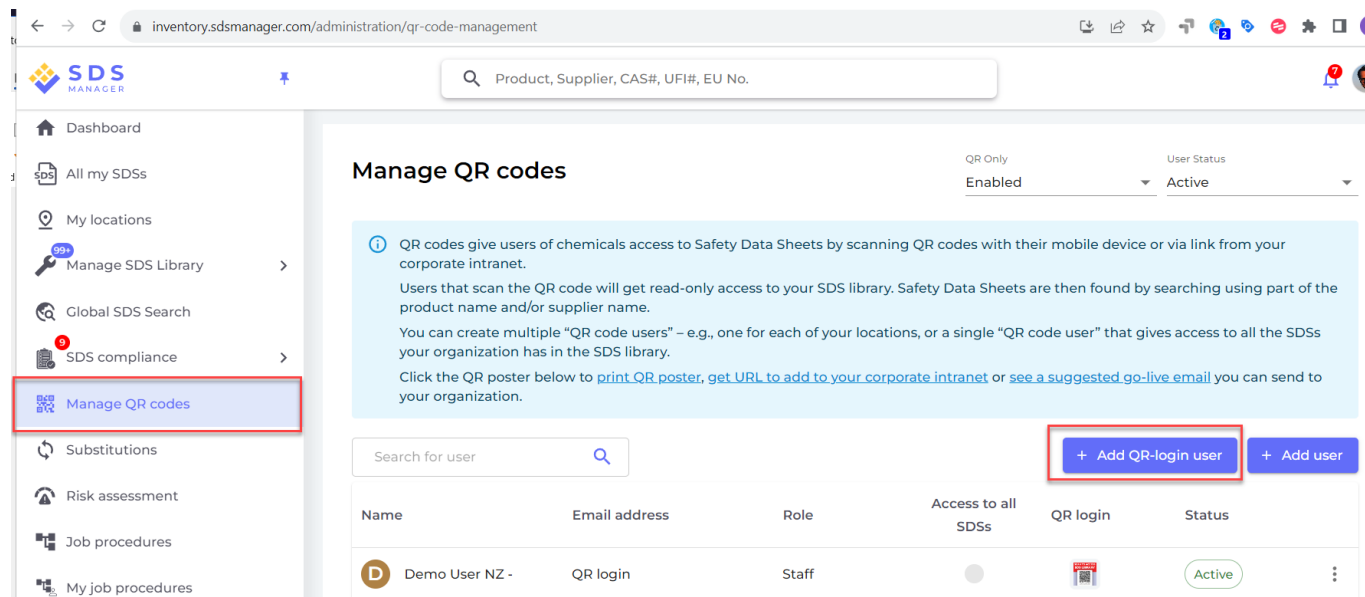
inventory.sdsmanager.com/administration/qr-code-management

2

SDS MANAGER

Product, Supplier, CAS#, UFI#, EU No.

7

Dashboard

All my SDSs

My locations

99+

Manage SDS Library

Global SDS Search

9

SDS compliance

Manage QR codes

Substitutions

Risk assessment

Job procedures

My job procedures

Manage QR codes

QR Only
Enabled

User Status
Active

QR codes give users of chemicals access to Safety Data Sheets by scanning QR codes with their mobile device or via link from your corporate intranet.

Users that scan the QR code will get read-only access to your SDS library. Safety Data Sheets are then found by searching using part of the product name and/or supplier name.

You can create multiple "QR code users" – e.g., one for each of your locations, or a single "QR code user" that gives access to all the SDSs your organization has in the SDS library.

Click the QR poster below to print QR poster, get URL to add to your corporate intranet or see a suggested go-live email you can send to your organization.

Search for user

+ Add QR-login user

+ Add user

| Name | Email address | Role | Access to all SDSs | QR login | Status |
|---|---|---|---|---|---|
| D Demo User NZ - | QR login | Staff | | | Active |